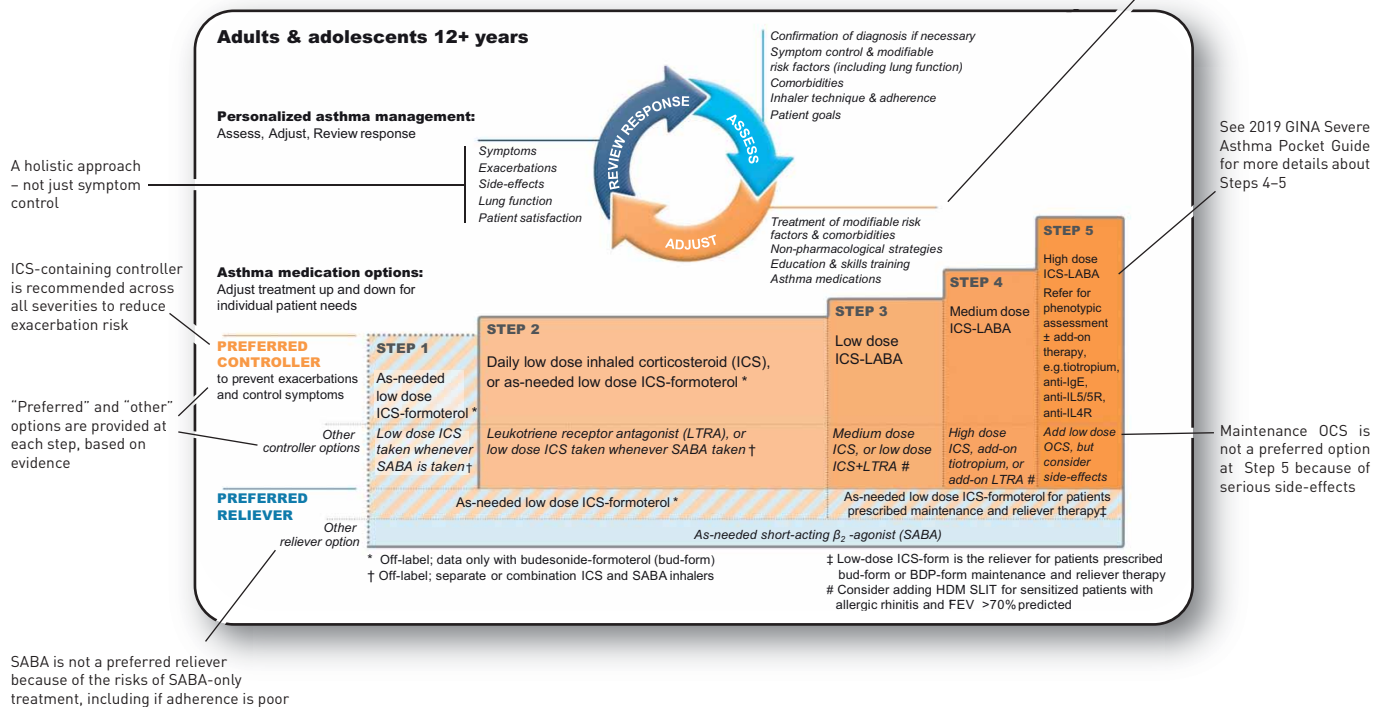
Adults & adolescents 12+ years

Personalized asthma management:
Assess, Adjust, Review response

A holistic approach – not just symptom control

Symptoms
Exacerbations
Side-effects
Lung function
Patient satisfaction

REVIEW RESPONSE
ASSESS
ADJUST

Confirmation of diagnosis if necessary
Symptom control & modifiable risk factors (including lung function)
Comorbidities
Inhaler technique & adherence
Patient goals

Treatment of modifiable risk factors & comorbidities
Non-pharmacological strategies
Education & skills training
Asthma medications

See 2019 GINA Severe Asthma Pocket Guide for more details about Steps 4–5

ICS-containing controller is recommended across all severities to reduce exacerbation risk

Asthma medication options:
Adjust treatment up and down for individual patient needs

PREFERRED CONTROLLER
to prevent exacerbations and control symptoms

"Preferred" and "other" options are provided at each step, based on evidence

Other controller options

PREFERRED RELIEVER

Other reliever option

STEP 1
As-needed low dose ICS-formoterol *

STEP 2
Daily low dose inhaled corticosteroid (ICS), or as-needed low dose ICS-formoterol *

STEP 3
Low dose ICS-LABA

STEP 4
Medium dose ICS-LABA

STEP 5
High dose ICS-LABA
Refer for phenotypic assessment ± add-on therapy, e.g.tiotropium, anti-IgE, anti-IL5/5R, anti-IL4R

Low dose ICS taken whenever SABA is taken†

Leukotriene receptor antagonist (LTRA), or low dose ICS taken whenever SABA taken †

Medium dose ICS, or low dose ICS+LTRA #

High dose ICS, add-on tiotropium, or add-on LTRA #

Add low dose OCS, but consider side-effects

Maintenance OCS is not a preferred option at Step 5 because of serious side-effects

As-needed low dose ICS-formoterol *

As-needed low dose ICS-formoterol for patients prescribed maintenance and reliever therapy‡

As-needed short-acting $\beta_2$ -agonist (SABA)

* Off-label; data only with budesonide-formoterol (bud-form)
† Off-label; separate or combination ICS and SABA inhalers

‡ Low-dose ICS-form is the reliever for patients prescribed bud-form or BDP-form maintenance and reliever therapy
# Consider adding HDM SLIT for sensitized patients with allergic rhinitis and FEV >70% predicted

SABA is not a preferred reliever because of the risks of SABA-only treatment, including if adherence is poor